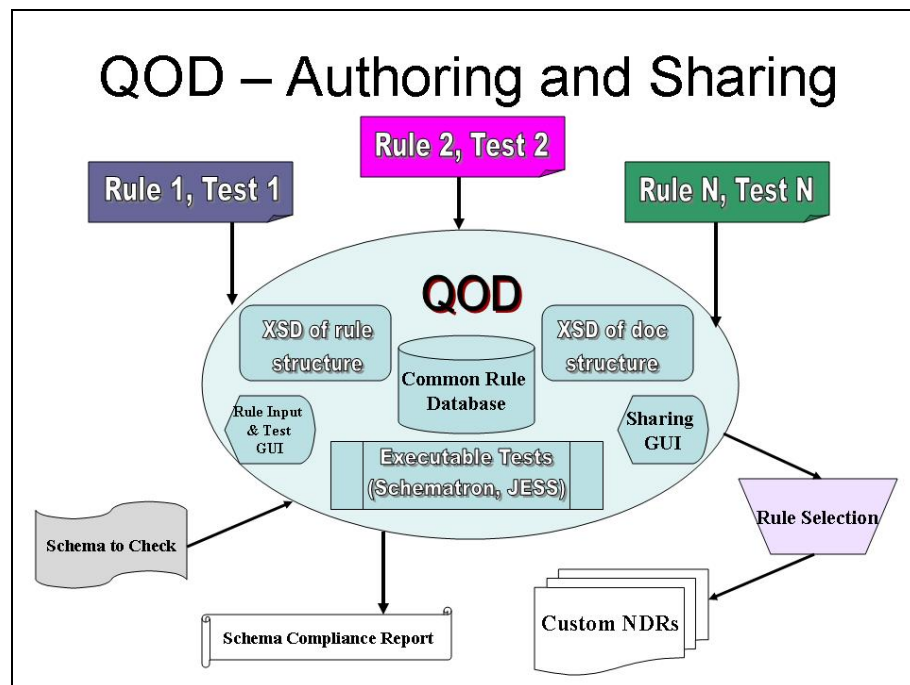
QOD – Authoring and Sharing

Rule 2, Test 2

Rule 1, Test 1

Rule N, Test N

QOD

XSD of rule structure

XSD of doc structure

Common Rule Database

Rule Input & Test GUI

Sharing GUI

Executable Tests (Schematron, JESS)

Schema to Check

Rule Selection

Schema Compliance Report

Custom NDRs